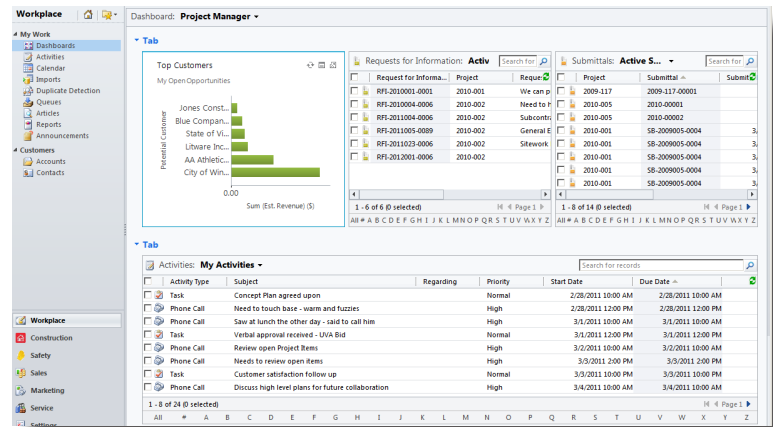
Workplace

Dashboard: Project Manager

My Work
Dashboards
Activities
Calendar
Imports
Duplicate Detection
Queues
Articles
Reports
Announcements

Customers
Accounts
Contacts

Workplace
Construction
Safety
Sales
Marketing
Service
Settings

Tab

Top Customers
My Open Opportunities

Potential Customer
Jones Const...
Blue Compan...
State of Vi...
Litware Inc...
AA Athletic...
City of Win...
0.00
Sum (Est. Revenue) ($)

Requests for Information: Activ
Search for

| | Request for Informa... | Project | Reque |
|---|---|---|---|
| | RFI-2010001-0001 | 2010-001 | We can p |
| | RFI-2010004-0006 | 2010-001 | Need to h |
| | RFI-2011004-0006 | 2010-002 | Subcontra |
| | RFI-2011005-0089 | 2010-002 | General E |
| | RFI-2011023-0006 | 2010-002 | Sitework |
| | RFI-2012001-0006 | 2010-002 | |

1 - 6 of 6 (0 selected) Page 1
All # A B C D E F G H I J K L M N O P Q R S T U V W X Y Z

Submittals: Active S...
Search for

| | Project | Submittal | Submit |
|---|---|---|---|
| | 2009-117 | 2009-117-00001 | |
| | 2010-005 | 2010-00001 | |
| | 2010-005 | 2010-00002 | |
| | 2010-001 | SB-2009005-0004 | 3, |
| | 2010-001 | SB-2009005-0004 | 3, |
| | 2010-001 | SB-2009005-0004 | 3, |
| | 2010-001 | SB-2009005-0004 | 3, |
| | 2010-001 | SB-2009005-0004 | 3, |

1 - 8 of 14 (0 selected) Page 1
All # A B C D E F G H I J K L M N O P Q R S T U V W X Y Z

Tab

Activities: My Activities
Search for records

| | Activity Type | Subject | Regarding | Priority | Start Date | Due Date |
|---|---|---|---|---|---|---|
| | Task | Concept Plan agreed upon | | Normal | 2/28/2011 10:00 AM | 2/28/2011 10:00 AM |
| | Phone Call | Need to touch base - warm and fuzzies | | High | 2/28/2011 12:00 PM | 2/28/2011 12:00 PM |
| | Phone Call | Saw at lunch the other day - said to call him | | High | 3/1/2011 10:00 AM | 3/1/2011 10:00 AM |
| | Task | Verbal approval received - UVA Bid | | High | 3/1/2011 12:00 PM | 3/1/2011 12:00 PM |
| | Phone Call | Review open Project Items | | High | 3/2/2011 10:00 AM | 3/2/2011 10:00 AM |
| | Phone Call | Needs to review open items | | High | 3/3/2011 2:00 PM | 3/3/2011 2:00 PM |
| | Task | Customer satisfaction follow up | | Normal | 3/3/2011 12:00 PM | 3/3/2011 12:00 PM |
| | Phone Call | Discuss high level plans for future collaboration | | High | 3/4/2011 10:00 AM | 3/4/2011 10:00 AM |

1 - 8 of 24 (0 selected) Page 1
All # A B C D E F G H I J K L M N O P Q R S T U V W X Y Z